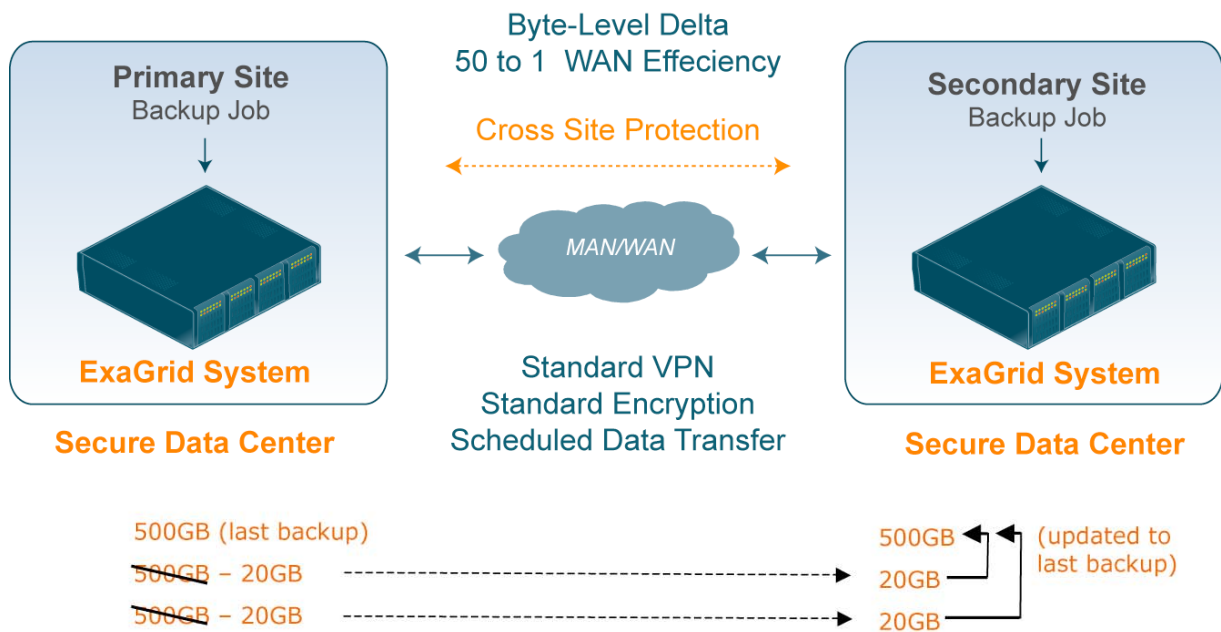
Byte-Level Delta
50 to 1 WAN Effeciency

Primary Site
Backup Job

ExaGrid System

Secure Data Center

Cross Site Protection

MAN/WAN

Standard VPN
Standard Encryption
Scheduled Data Transfer

Secondary Site
Backup Job

ExaGrid System

Secure Data Center

500GB (last backup)
~~500GB~~ – 20GB
~~500GB~~ – 20GB

500GB
20GB
20GB
(updated to last backup)